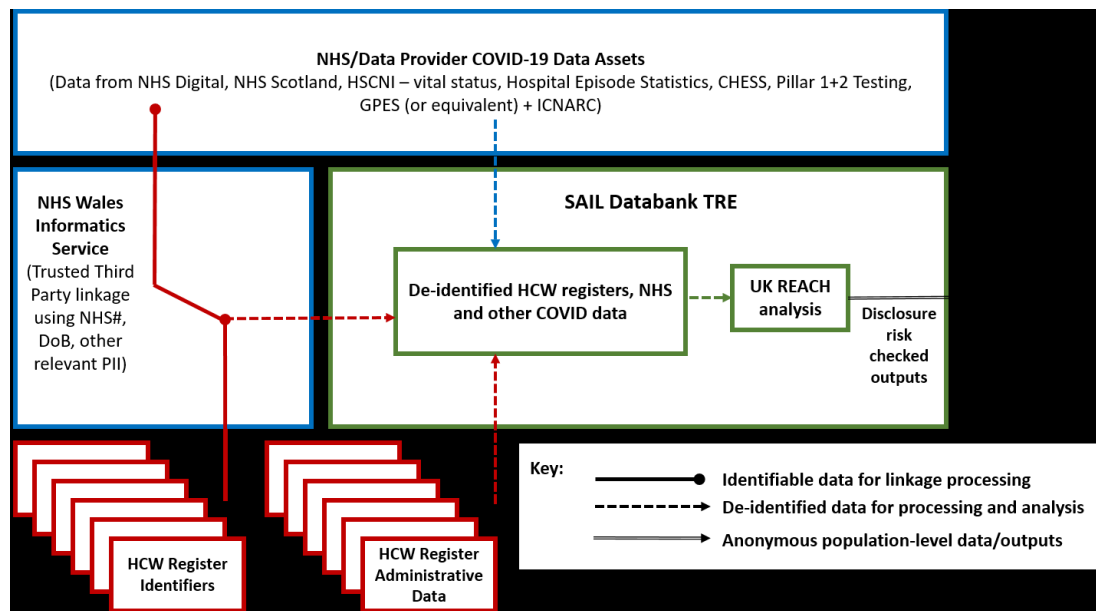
NHS/Data Provider COVID-19 Data Assets
(Data from NHS Digital, NHS Scotland, HSCNI – vital status, Hospital Episode Statistics, CHESS, Pillar 1+2 Testing, GPES (or equivalent) + ICNARC)

NHS Wales Informatics Service
(Trusted Third Party linkage using NHS#, DoB, other relevant PII)

SAIL Databank TRE

De-identified HCW registers, NHS and other COVID data

UK REACH analysis

Disclosure risk checked outputs

HCW Register Identifiers

HCW Register Administrative Data

Key:
Identifiable data for linkage processing
De-identified data for processing and analysis
Anonymous population-level data/outputs